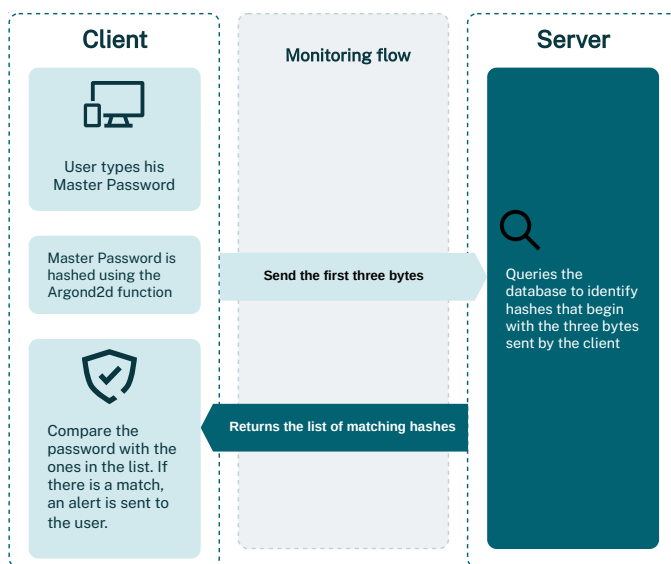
Client

Monitoring flow

Server

User types his Master Password

Master Password is hashed using the Argond2d function

Send the first three bytes

Queries the database to identify hashes that begin with the three bytes sent by the client

Returns the list of matching hashes

Compare the password with the ones in the list. If there is a match, an alert is sent to the user.